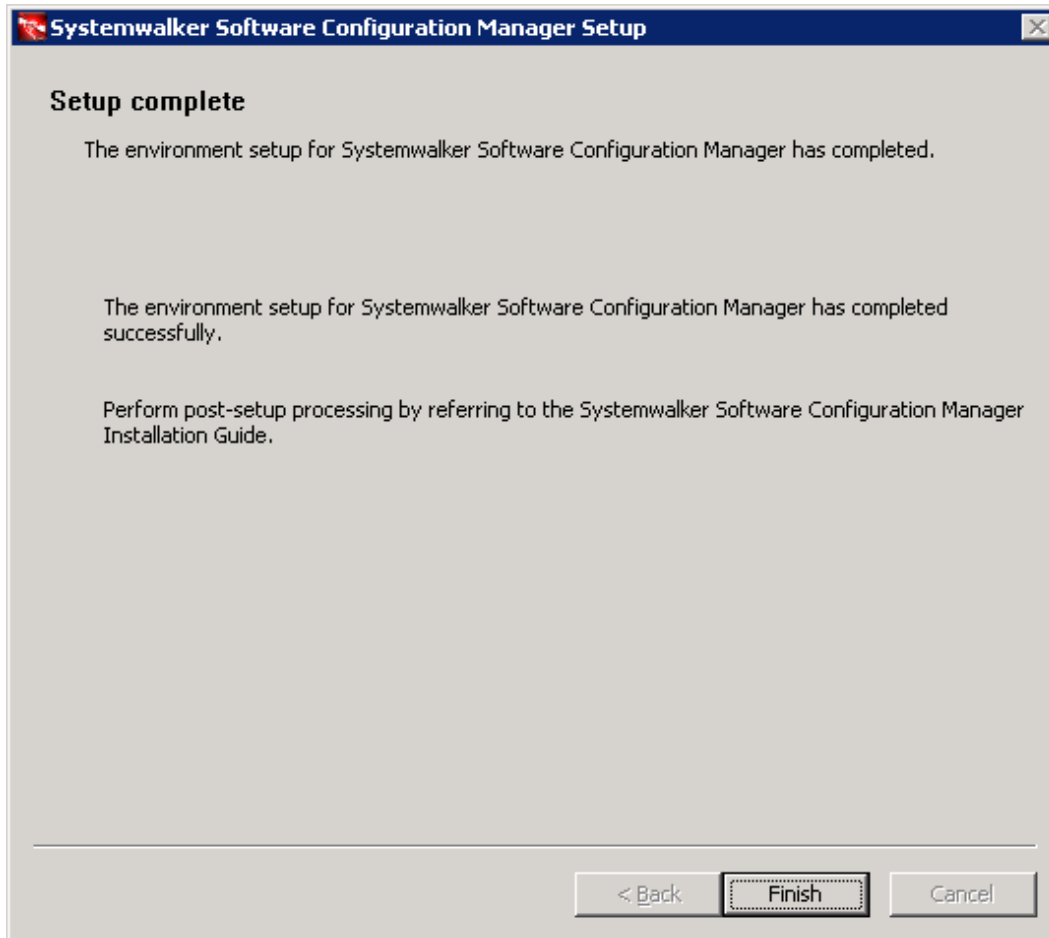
Systemwalker Software Configuration Manager Setup

Setup complete

The environment setup for Systemwalker Software Configuration Manager has completed.

The environment setup for Systemwalker Software Configuration Manager has completed successfully.

Perform post-setup processing by referring to the Systemwalker Software Configuration Manager Installation Guide.

< Back

Finish

Cancel